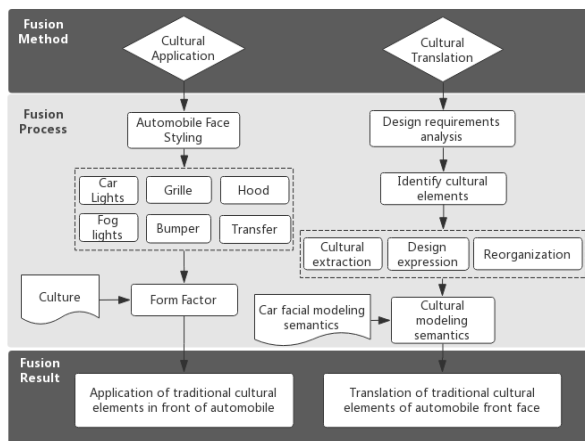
Fusion Method

Cultural Application

Cultural Translation

Fusion Process

Automobile Face Styling

Car Lights

Grille

Hood

Fog lights

Bumper

Transfer

Culture

Form Factor

Design requirements analysis

Identify cultural elements

Cultural extraction

Design expression

Reorganization

Car facial modeling semantics

Cultural modeling semantics

Fusion Result

Application of traditional cultural elements in front of automobile

Translation of traditional cultural elements of automobile front face